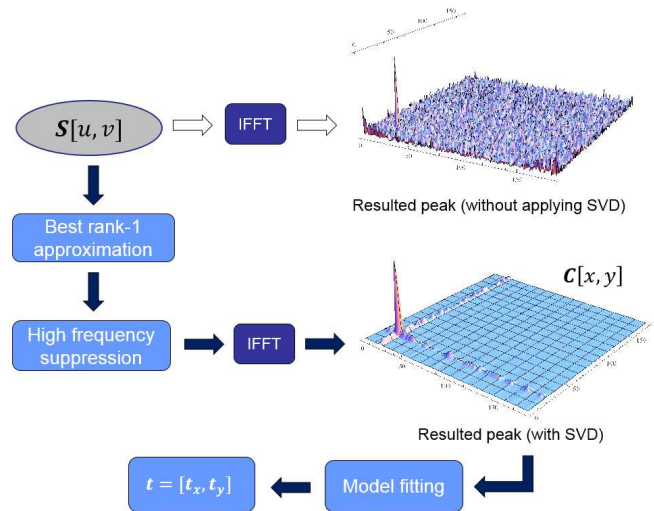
$\boldsymbol{S}[u,v]$

IFFT

0
50
100
150

Resulted peak (without applying SVD)

Best rank-1 approximation

$\boldsymbol{C}[x,y]$

High frequency suppression

IFFT

0
50
100
150

Resulted peak (with SVD)

$\boldsymbol{t} = [\boldsymbol{t}_x, \boldsymbol{t}_y]$

Model fitting